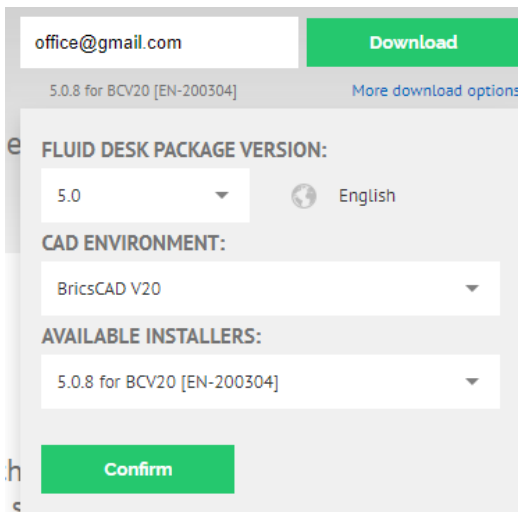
office@gmail.com

Download

5.0.8 for BCV20 [EN-200304]

More download options

e

FLUID DESK PACKAGE VERSION:

5.0

English

CAD ENVIRONMENT:

BricsCAD V20

AVAILABLE INSTALLERS:

5.0.8 for BCV20 [EN-200304]

Confirm

h

s